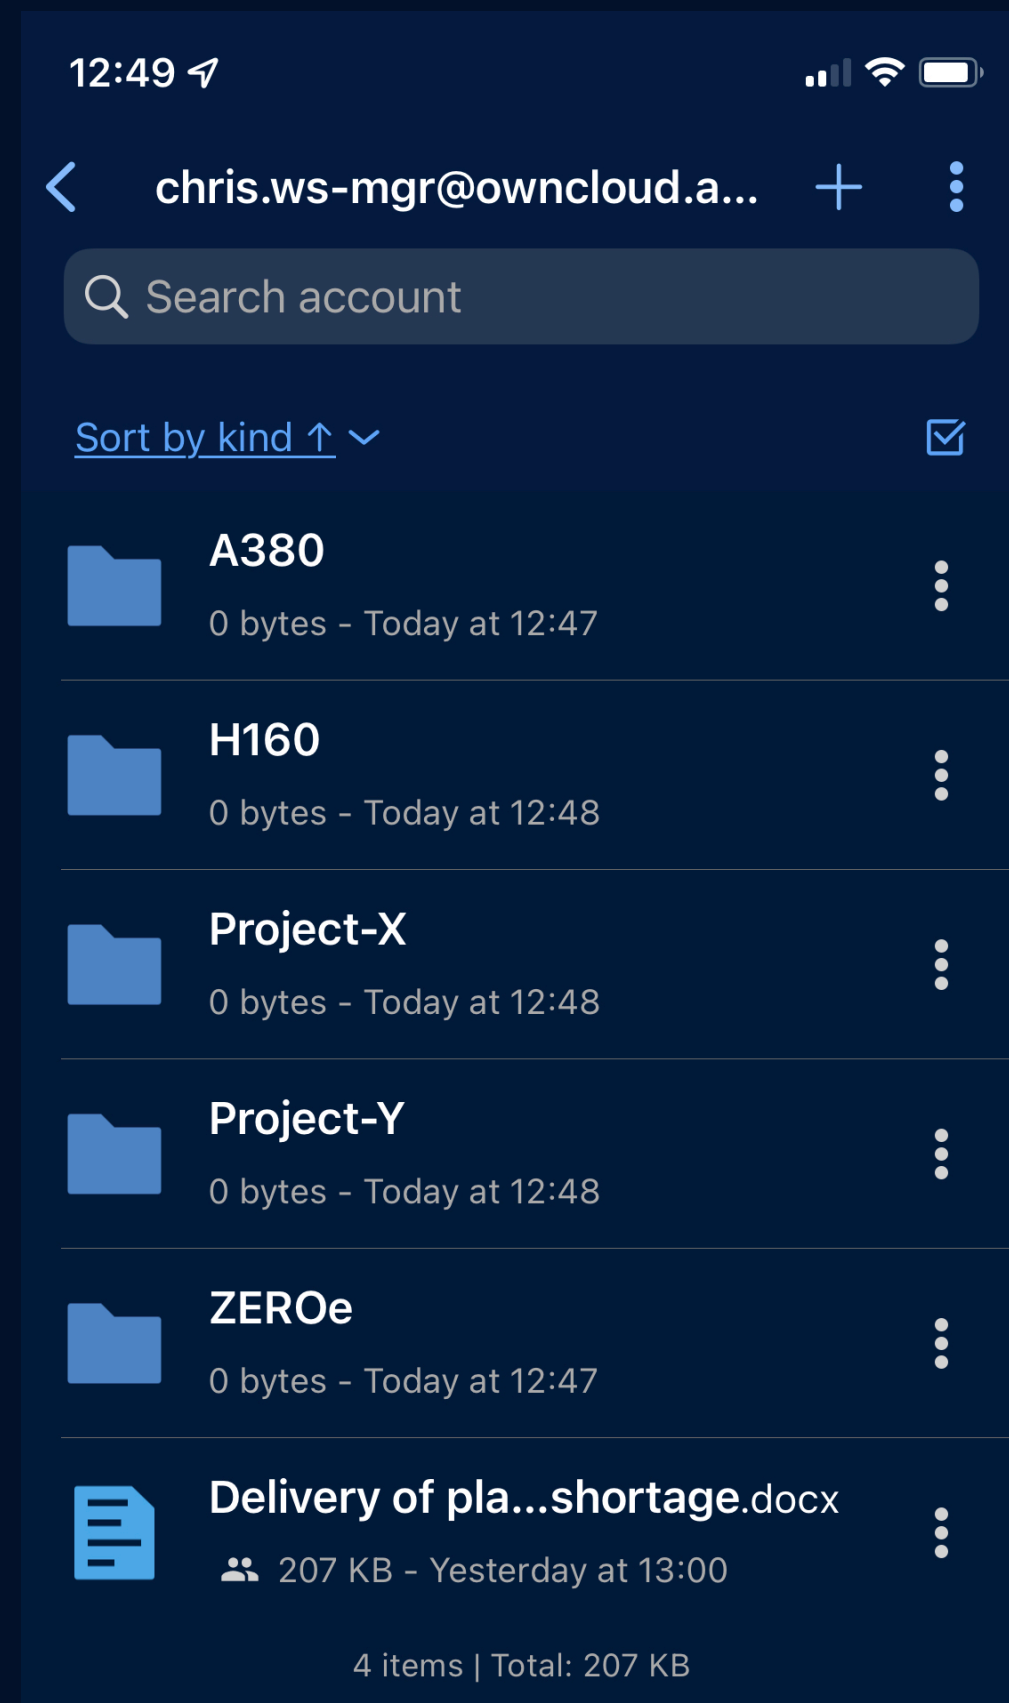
12:49

chris.ws-mgr@owncloud.a...

Search account

Sort by kind ↑

A380
0 bytes - Today at 12:47

H160
0 bytes - Today at 12:48

Project-X
0 bytes - Today at 12:48

Project-Y
0 bytes - Today at 12:48

ZEROe
0 bytes - Today at 12:47

Delivery of pla...shortage.docx
207 KB - Yesterday at 13:00

4 items | Total: 207 KB